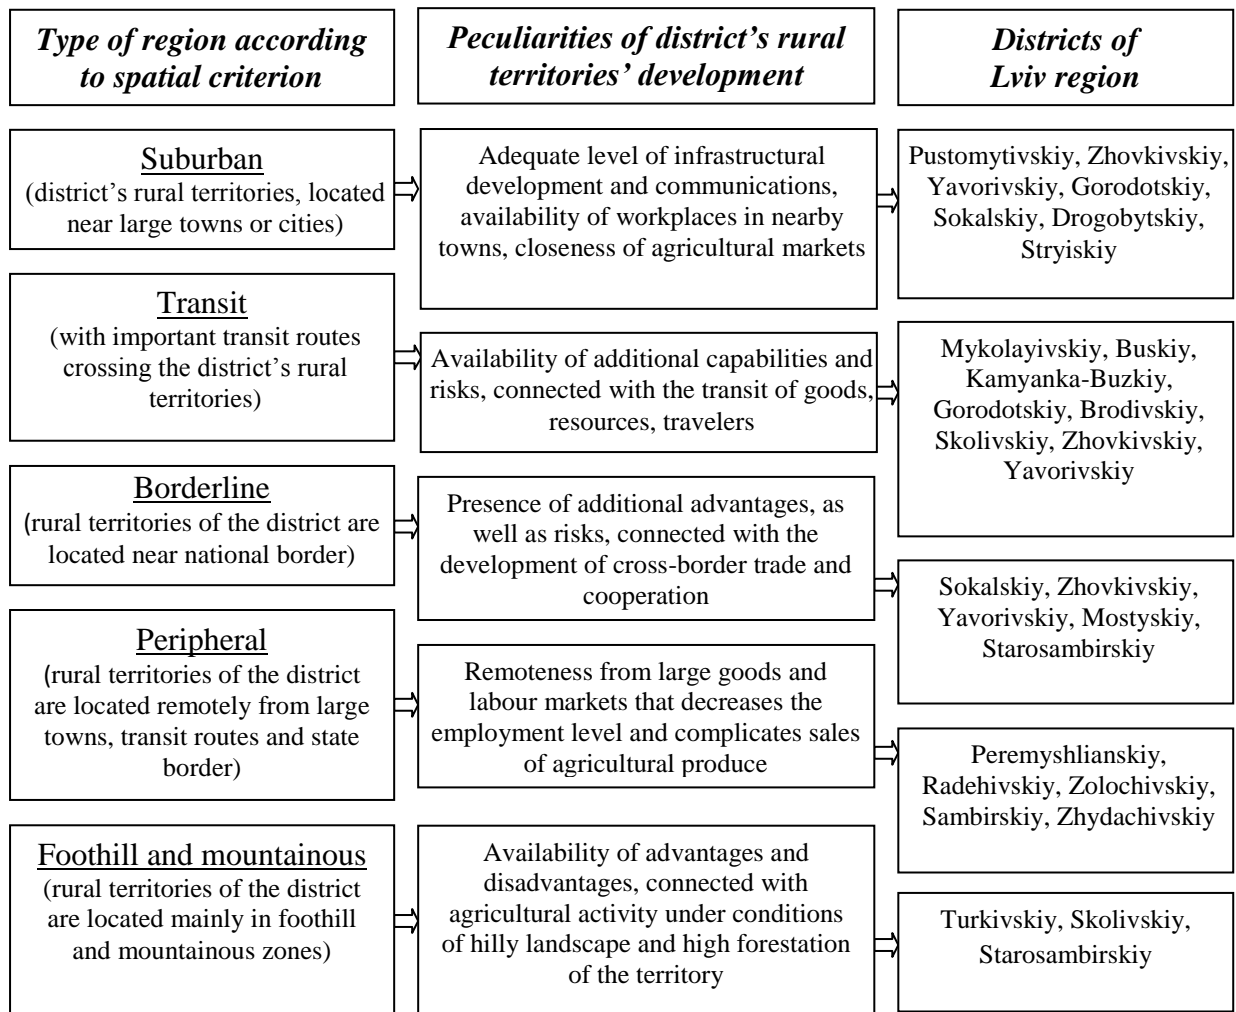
Type of region according to spatial criterion

Peculiarities of district's rural territories' development

Districts of Lviv region

Suburban
(district's rural territories, located near large towns or cities)

Adequate level of infrastructural development and communications, availability of workplaces in nearby towns, closeness of agricultural markets

Pustomytivskiy, Zhovkivskiy, Yavorivskiy, Gorodotskiy, Sokalskiy, Drogobytskiy, Stryiskiy

Transit
(with important transit routes crossing the district's rural territories)

Availability of additional capabilities and risks, connected with the transit of goods, resources, travelers

Mykolayivskiy, Buskiy, Kamyanka-Buzkiy, Gorodotskiy, Brodivskiy, Skolivskiy, Zhovkivskiy, Yavorivskiy

Borderline
(rural territories of the district are located near national border)

Presence of additional advantages, as well as risks, connected with the development of cross-border trade and cooperation

Sokalskiy, Zhovkivskiy, Yavorivskiy, Mostyskiy, Starosambirskiy

Peripheral
(rural territories of the district are located remotely from large towns, transit routes and state border)

Remoteness from large goods and labour markets that decreases the employment level and complicates sales of agricultural produce

Peremyshlianskiy, Radehivskiy, Zolochivskiy, Sambirskiy, Zhydachivskiy

Foothill and mountainous
(rural territories of the district are located mainly in foothill and mountainous zones)

Availability of advantages and disadvantages, connected with agricultural activity under conditions of hilly landscape and high forestation of the territory

Turkivskiy, Skolivskiy, Starosambirskiy